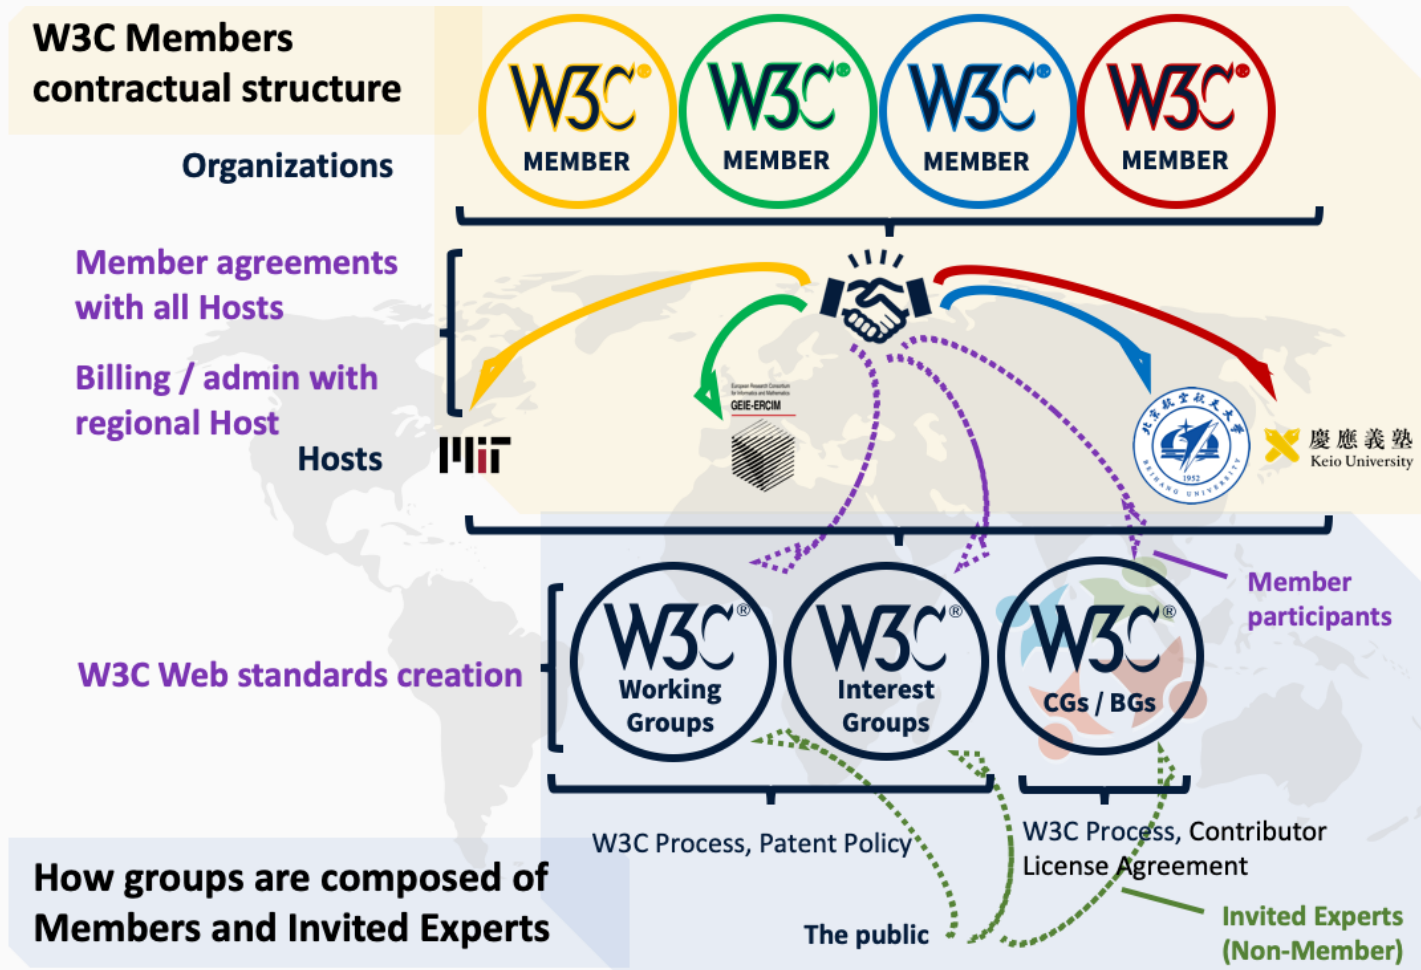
W3C Members contractual structure

Organizations

W3C® MEMBER

W3C® MEMBER

W3C® MEMBER

W3C® MEMBER

Member agreements with all Hosts

Billing / admin with regional Host

Hosts

MIT

European Research Consortium for Informatics and Mathematics

GEIE-ERCIM

1952

BEIHANG UNIVERSITY

慶應義塾 Keio University

Member participants

W3C Web standards creation

W3C® Working Groups

W3C® Interest Groups

W3C® CGs / BGs

W3C Process, Patent Policy

W3C Process, Contributor License Agreement

How groups are composed of Members and Invited Experts

The public

Invited Experts (Non-Member)